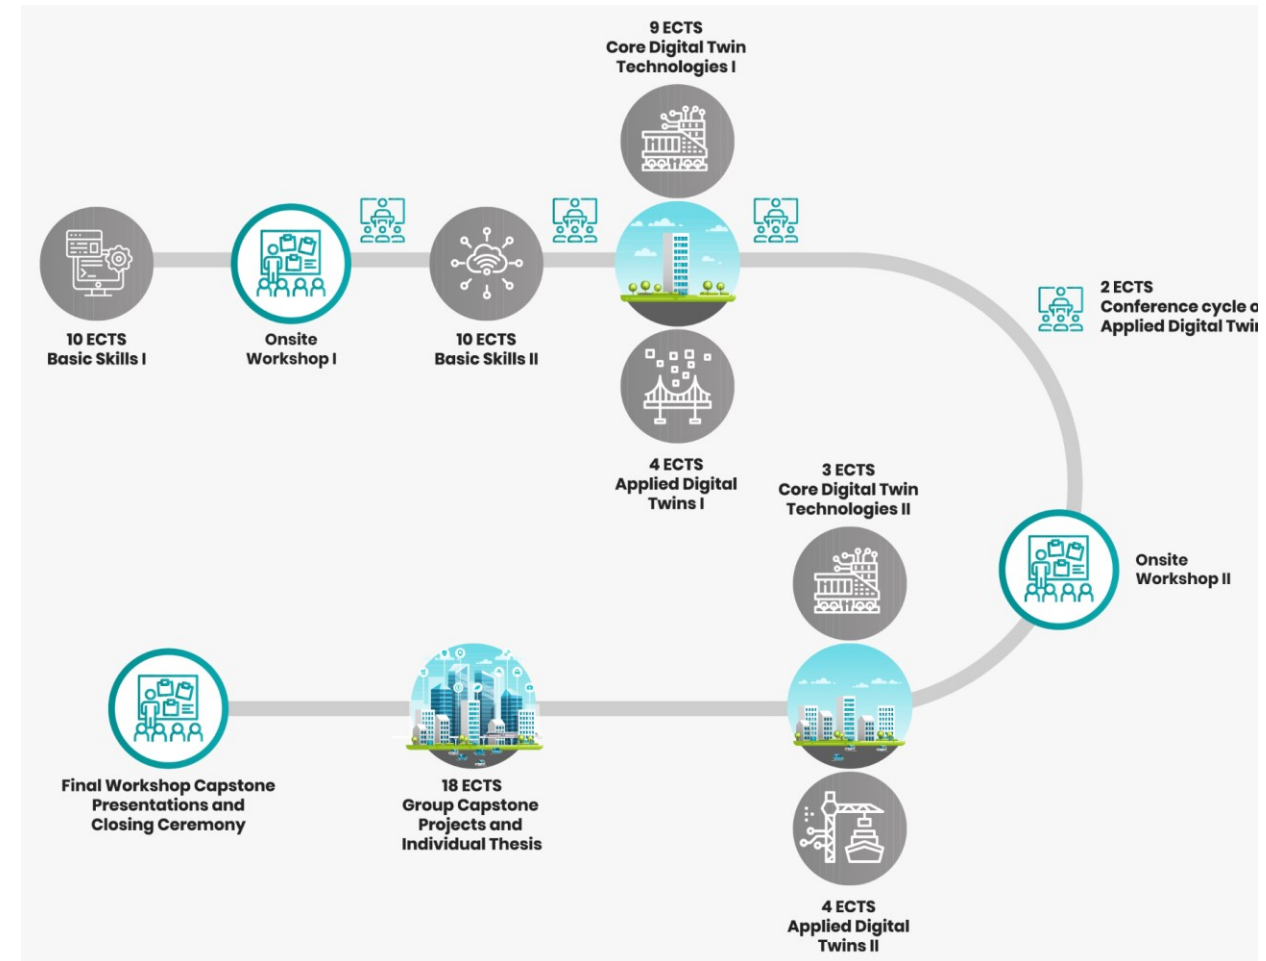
9 ECTS
Core Digital Twin Technologies I

10 ECTS
Basic Skills I

Onsite
Workshop I

10 ECTS
Basic Skills II

2 ECTS
Conference cycle o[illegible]
Applied Digital Twi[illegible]

4 ECTS
Applied Digital Twins I

3 ECTS
Core Digital Twin Technologies II

Onsite
Workshop II

Final Workshop Capstone Presentations and Closing Ceremony

18 ECTS
Group Capstone Projects and Individual Thesis

4 ECTS
Applied Digital Twins II